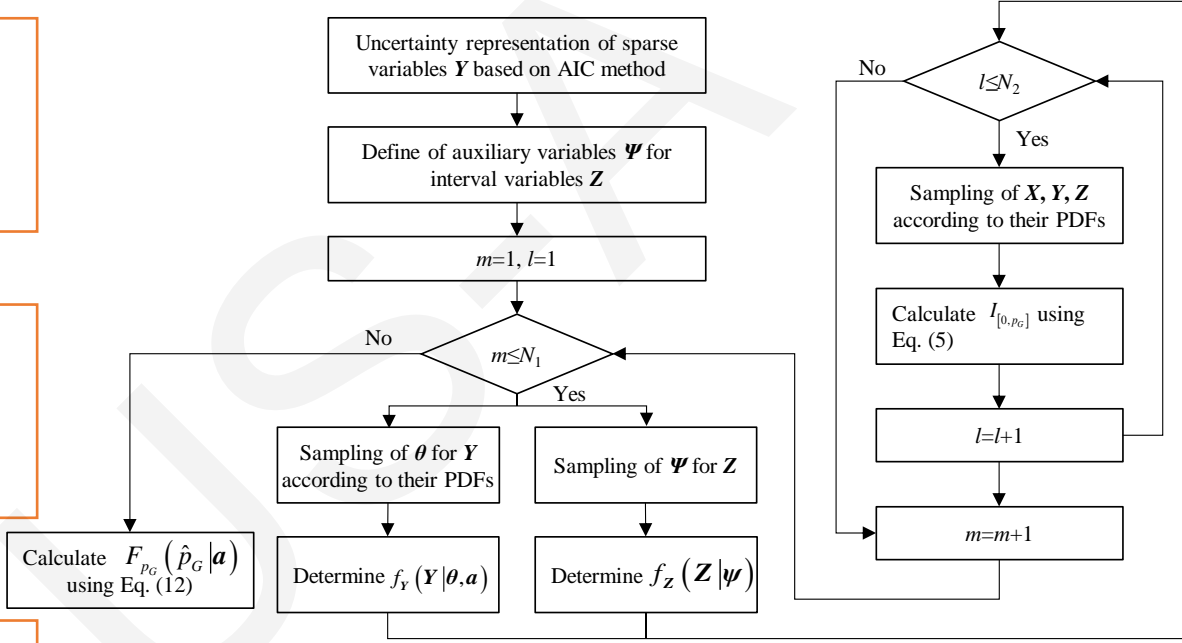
Uncertainty representation of sparse variables $\boldsymbol{Y}$ based on AIC method

Define of auxiliary variables $\boldsymbol{\Psi}$ for interval variables $\boldsymbol{Z}$

$m$=1, $l$=1

No

$m \leq N_1$

Yes

Sampling of $\boldsymbol{\theta}$ for $\boldsymbol{Y}$ according to their PDFs

Sampling of $\boldsymbol{\Psi}$ for $\boldsymbol{Z}$

Calculate $F_{p_G}\left(\hat{p}_G \left| \boldsymbol{a} \right.\right)$ using Eq. (12)

Determine $f_{\boldsymbol{Y}}\left(\boldsymbol{Y} \left| \boldsymbol{\theta}, \boldsymbol{a} \right.\right)$

Determine $f_{\boldsymbol{Z}}\left(\boldsymbol{Z} \left| \boldsymbol{\psi} \right.\right)$

No

$l \leq N_2$

Yes

Sampling of $\boldsymbol{X}, \boldsymbol{Y}, \boldsymbol{Z}$ according to their PDFs

Calculate $I_{[0,p_G]}$ using Eq. (5)

$l$=$l$+1

$m$=$m$+1